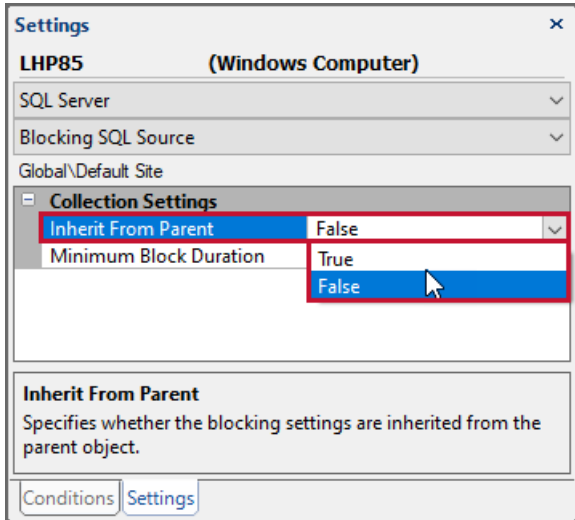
Settings ×

LHP85 (Windows Computer)

SQL Server

Blocking SQL Source

Global\Default Site

Collection Settings

| Inherit From Parent | False |
|---|---|
| Minimum Block Duration | True |
| | False |

Inherit From Parent

Specifies whether the blocking settings are inherited from the parent object.

Conditions Settings